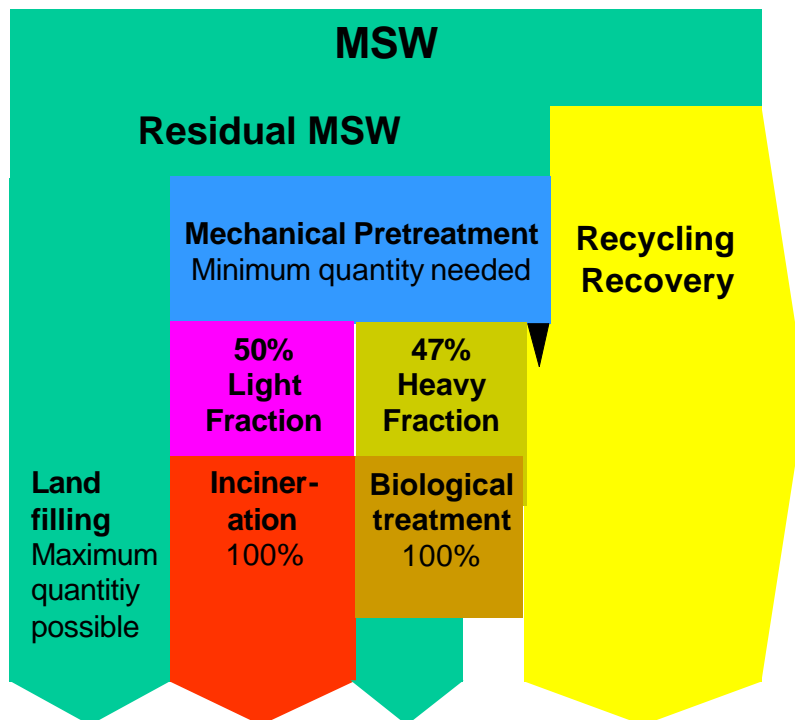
MSW

Residual MSW

Mechanical Pretreatment
Minimum quantity needed

Recycling Recovery

50% Light Fraction

47% Heavy Fraction

Land filling
Maximum quantitiy possible

Incineration
100%

Biological treatment
100%